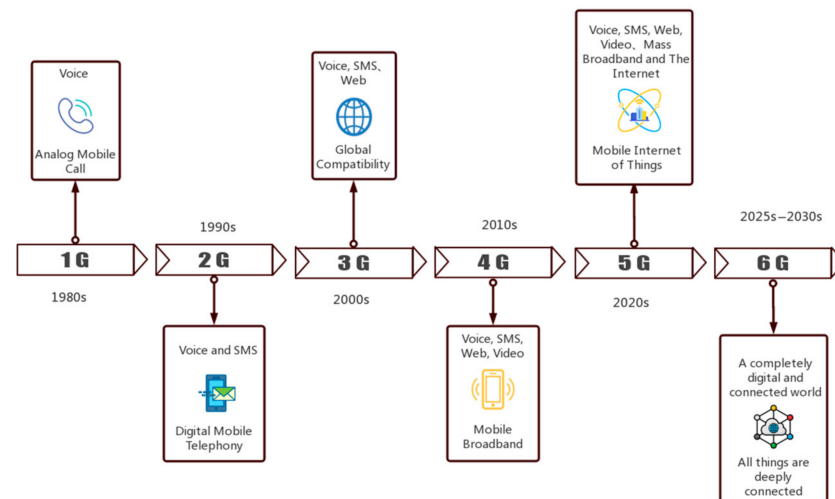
Voice

Analog Mobile Call

1G

1980s

1990s

2G

Voice and SMS

Digital Mobile Telephony

Voice, SMS、Web

Global Compatibility

3G

2000s

2010s

4G

Voice, SMS, Web, Video

Mobile Broadband

Voice, SMS, Web, Video、Mass Broadband and The Internet

Mobile Internet of Things

5G

2020s

2025s–2030s

6G

A completely digital and connected world

All things are deeply connected